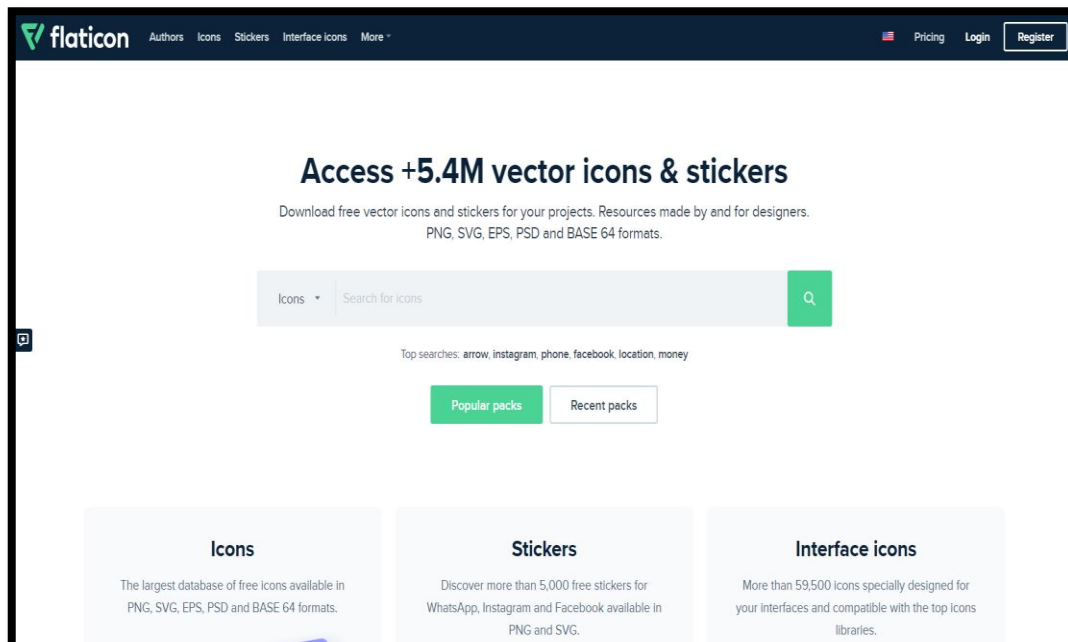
flaticon Authors Icons Stickers Interface icons More

Pricing Login Register

Access +5.4M vector icons & stickers

Download free vector icons and stickers for your projects. Resources made by and for designers. PNG, SVG, EPS, PSD and BASE 64 formats.

Icons Search for icons

Top searches: arrow, instagram, phone, facebook, location, money

Popular packs Recent packs

Icons

The largest database of free icons available in PNG, SVG, EPS, PSD and BASE 64 formats.

Stickers

Discover more than 5,000 free stickers for WhatsApp, Instagram and Facebook available in PNG and SVG.

Interface icons

More than 59,500 icons specially designed for your interfaces and compatible with the top icons libraries.